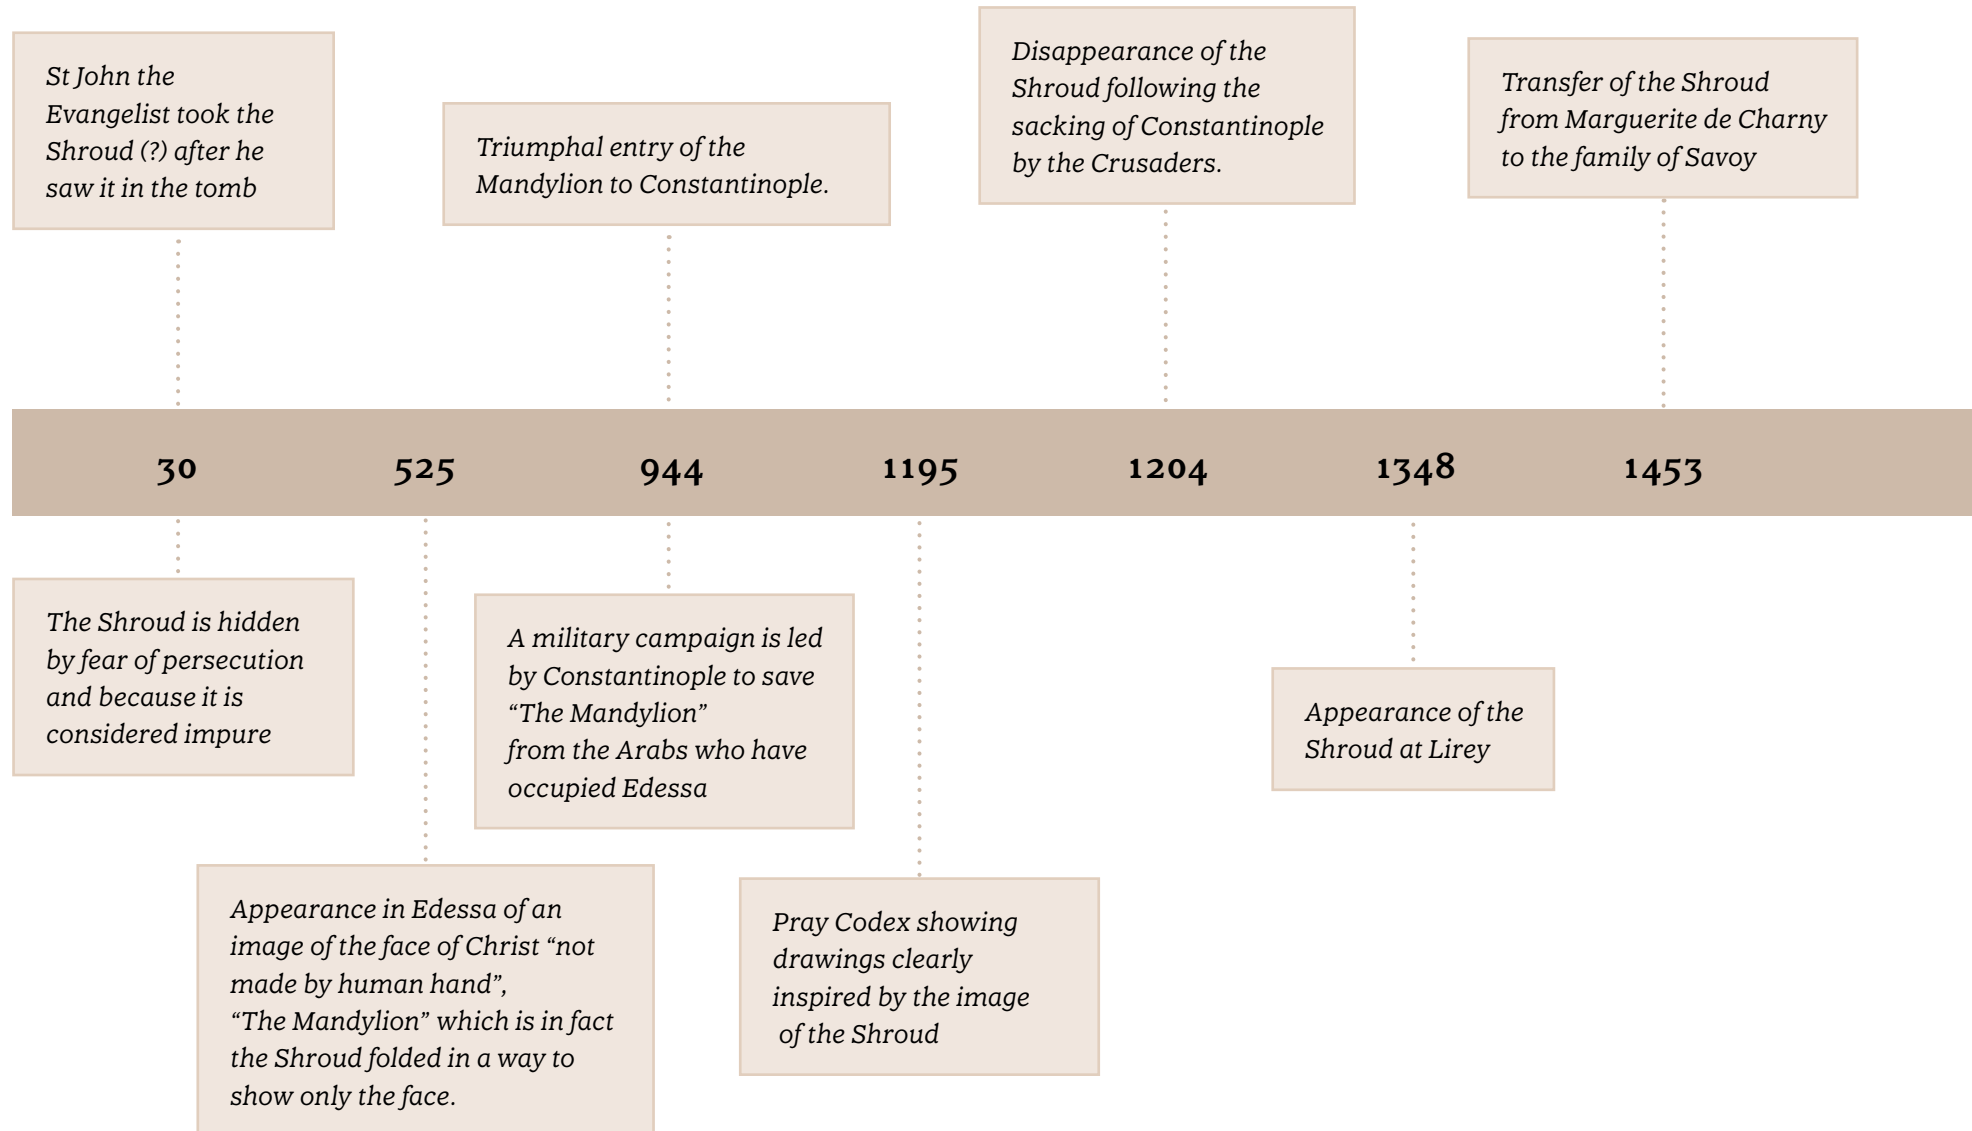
St John the Evangelist took the Shroud (?) after he saw it in the tomb

Triumphal entry of the Mandylion to Constantinople.

Disappearance of the Shroud following the sacking of Constantinople by the Crusaders.

Transfer of the Shroud from Marguerite de Charny to the family of Savoy

30

525

944

1195

1204

1348

1453

The Shroud is hidden by fear of persecution and because it is considered impure

A military campaign is led by Constantinople to save "The Mandylion" from the Arabs who have occupied Edessa

Appearance of the Shroud at Lirey

Appearance in Edessa of an image of the face of Christ "not made by human hand", "The Mandylion" which is in fact the Shroud folded in a way to show only the face.

Pray Codex showing drawings clearly inspired by the image of the Shroud